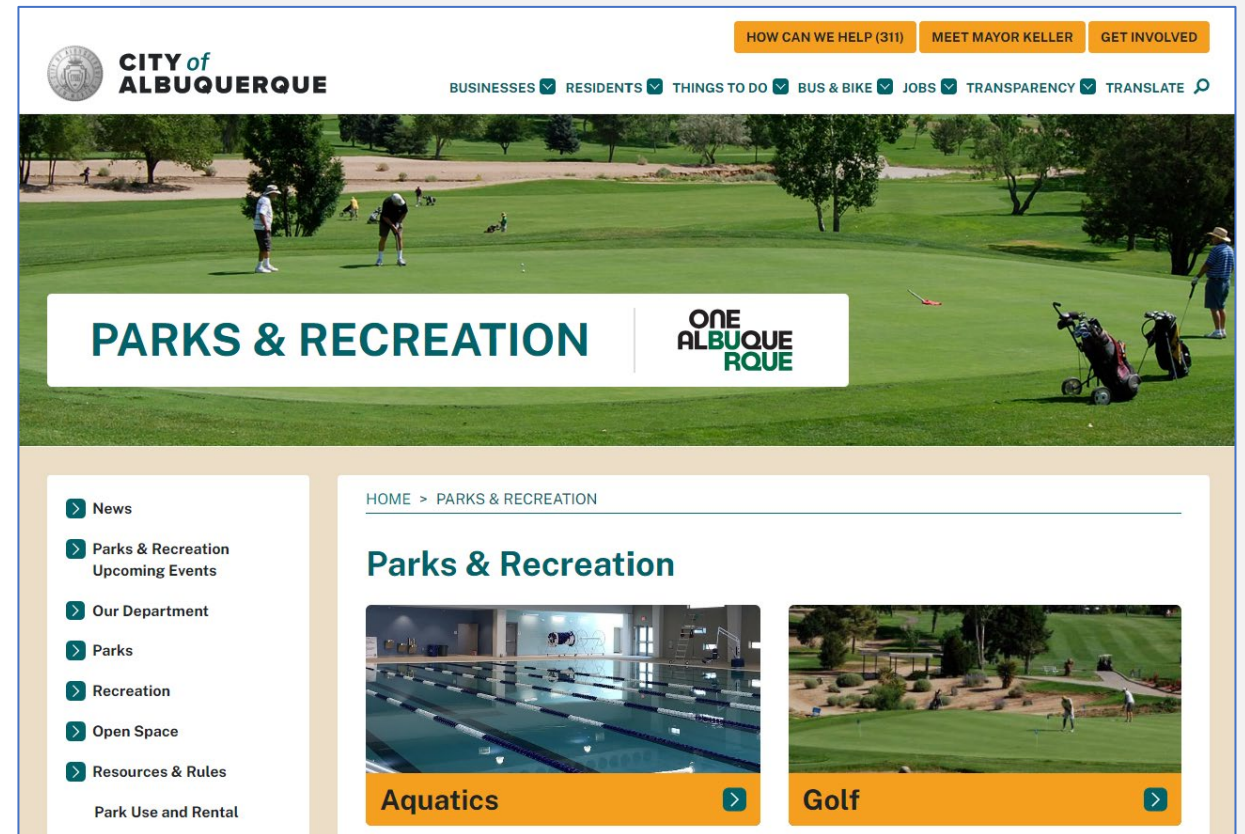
HOW CAN WE HELP (311) MEET MAYOR KELLER GET INVOLVED

CITY of ALBUQUERQUE

BUSINESSES RESIDENTS THINGS TO DO BUS & BIKE JOBS TRANSPARENCY TRANSLATE

PARKS & RECREATION

ONE ALBUQUERQUE

News

Parks & Recreation Upcoming Events

Our Department

Parks

Recreation

Open Space

Resources & Rules

Park Use and Rental

HOME > PARKS & RECREATION

Parks & Recreation

Aquatics

Golf